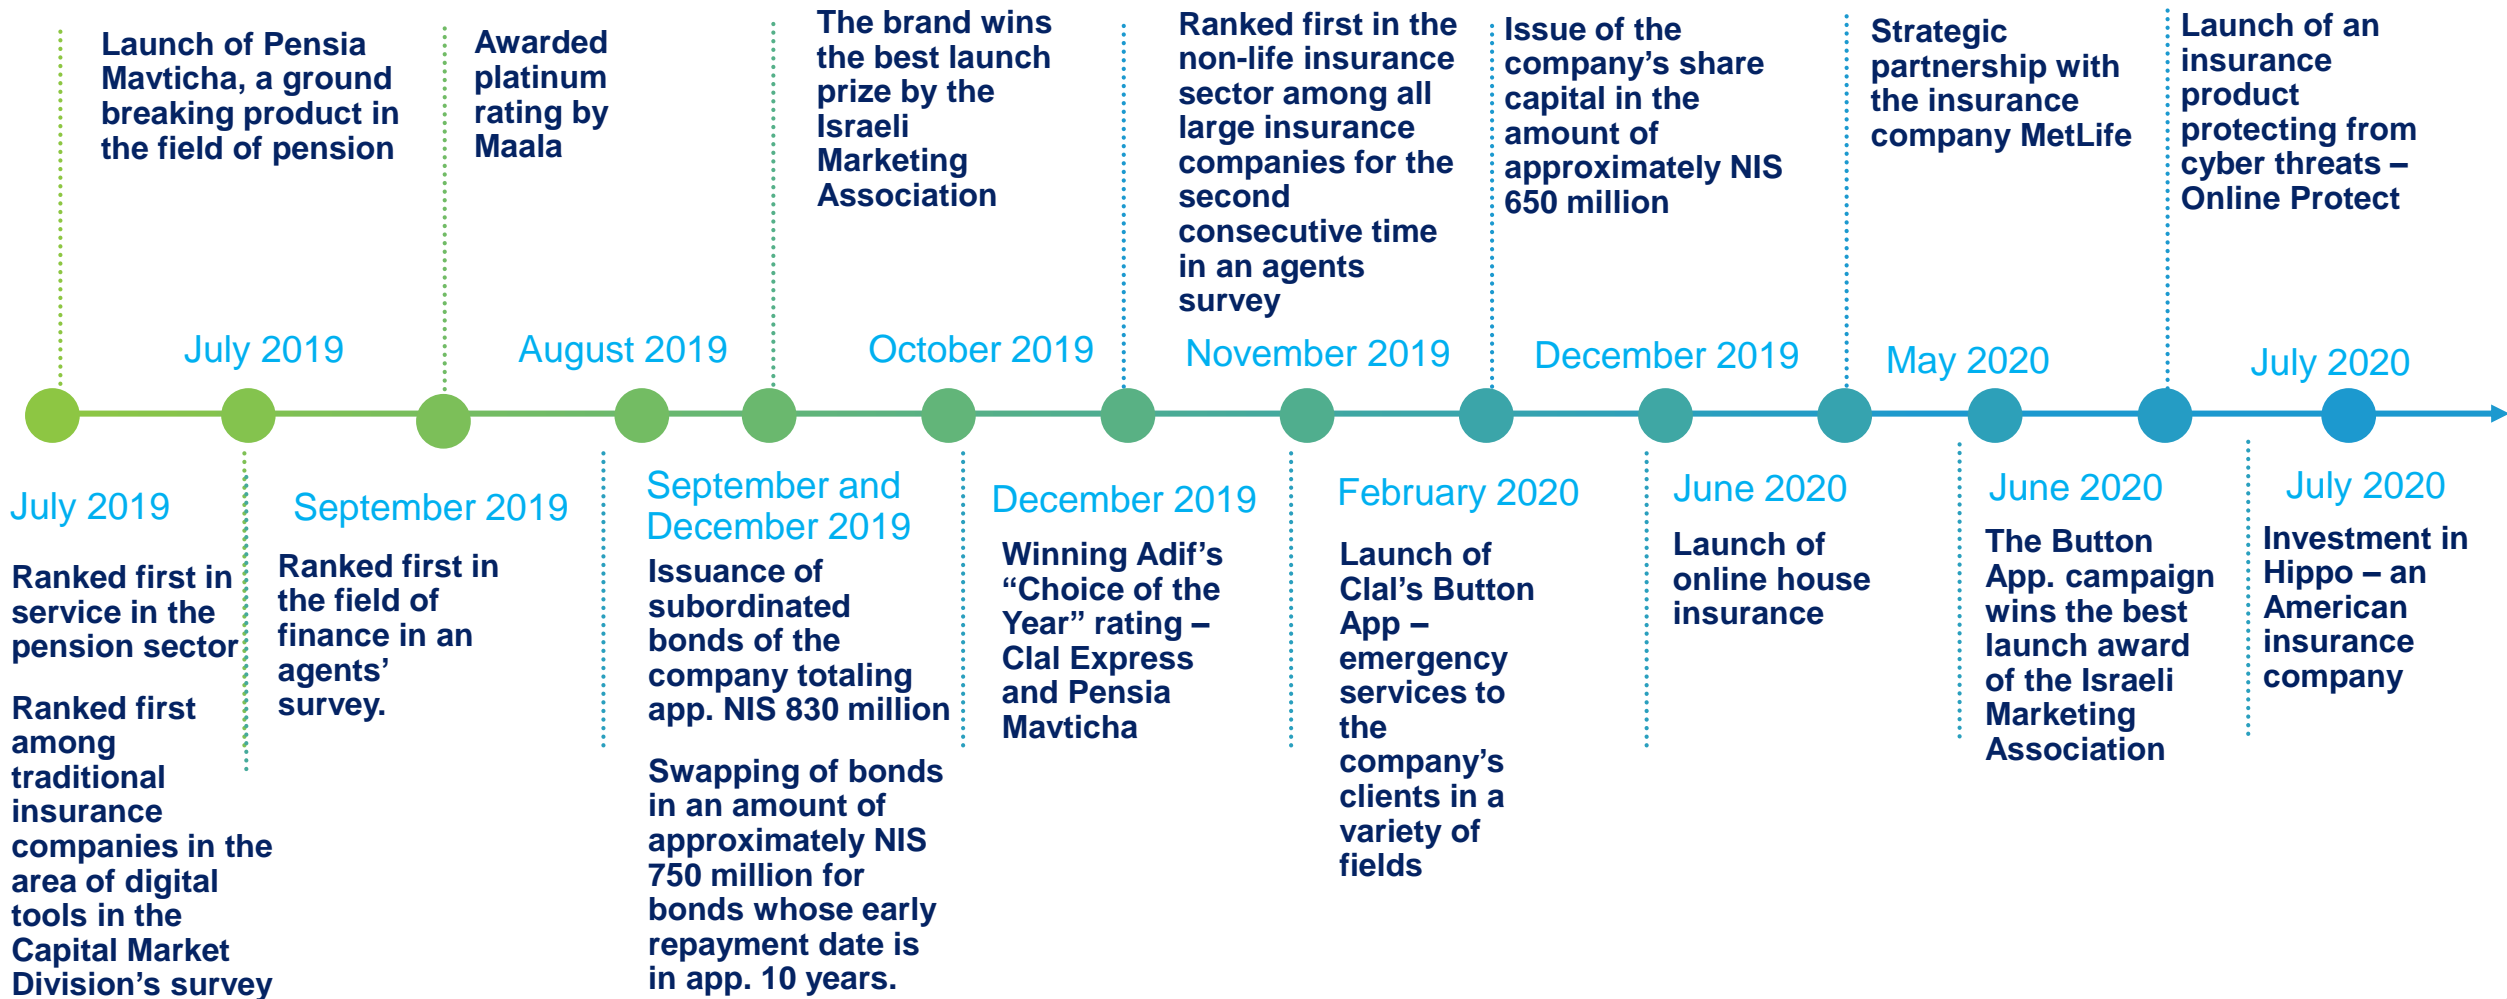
Launch of Pensia Mavticha, a ground breaking product in the field of pension

July 2019

Awarded platinum rating by Maala

August 2019

The brand wins the best launch prize by the Israeli Marketing Association

October 2019

Ranked first in the non-life insurance sector among all large insurance companies for the second consecutive time in an agents survey

November 2019

Issue of the company's share capital in the amount of approximately NIS 650 million

December 2019

Strategic partnership with the insurance company MetLife

May 2020

Launch of an insurance product protecting from cyber threats – Online Protect

July 2020

July 2019

Ranked first in service in the pension sector

Ranked first among traditional insurance companies in the area of digital tools in the Capital Market Division's survey

September 2019

Ranked first in the field of finance in an agents' survey.

September and December 2019

Issuance of subordinated bonds of the company totaling app. NIS 830 million

Swapping of bonds in an amount of approximately NIS 750 million for bonds whose early repayment date is in app. 10 years.

December 2019

Winning Adif's "Choice of the Year" rating – Clal Express and Pensia Mavticha

February 2020

Launch of Clal's Button App – emergency services to the company's clients in a variety of fields

June 2020

Launch of online house insurance

June 2020

The Button App. campaign wins the best launch award of the Israeli Marketing Association

July 2020

Investment in Hippo – an American insurance company